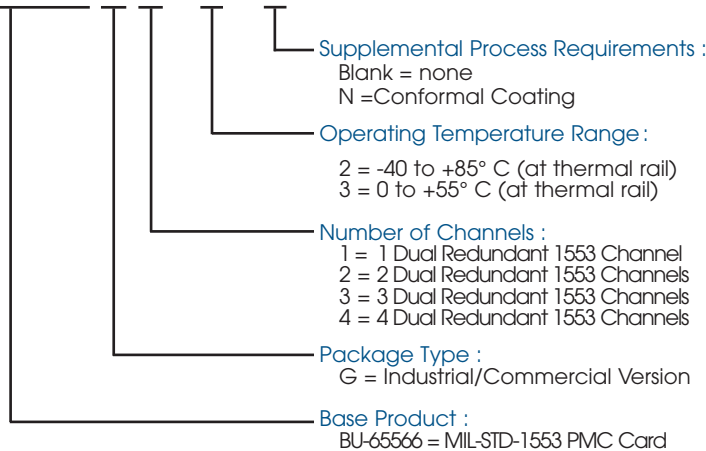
Supplemental Process Requirements :
Blank = none
N =Conformal Coating

Operating Temperature Range :
2 = -40 to +85° C (at thermal rail)
3 = 0 to +55° C (at thermal rail)

Number of Channels :
1 = 1 Dual Redundant 1553 Channel
2 = 2 Dual Redundant 1553 Channels
3 = 3 Dual Redundant 1553 Channels
4 = 4 Dual Redundant 1553 Channels

Package Type :
G = Industrial/Commercial Version

Base Product :
BU-65566 = MIL-STD-1553 PMC Card